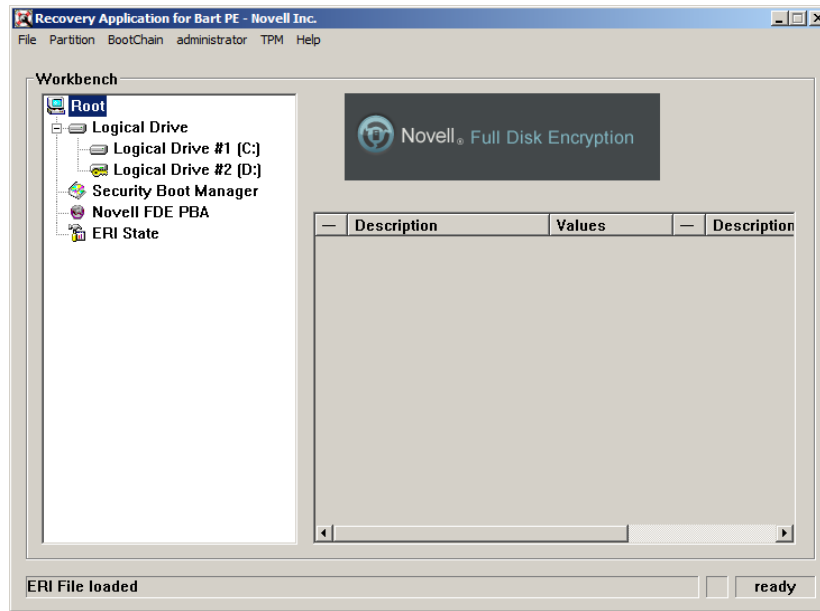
Recovery Application for Bart PE - Novell Inc.

File Partition BootChain administrator TPM Help

Workbench

Root
Logical Drive
Logical Drive #1 (C:)
Logical Drive #2 (D:)
Security Boot Manager
Novell FDE PBA
ERI State

Novell® Full Disk Encryption

| — | Description | Values | — | Description |
|---|---|---|---|---|

ERI File loaded

ready